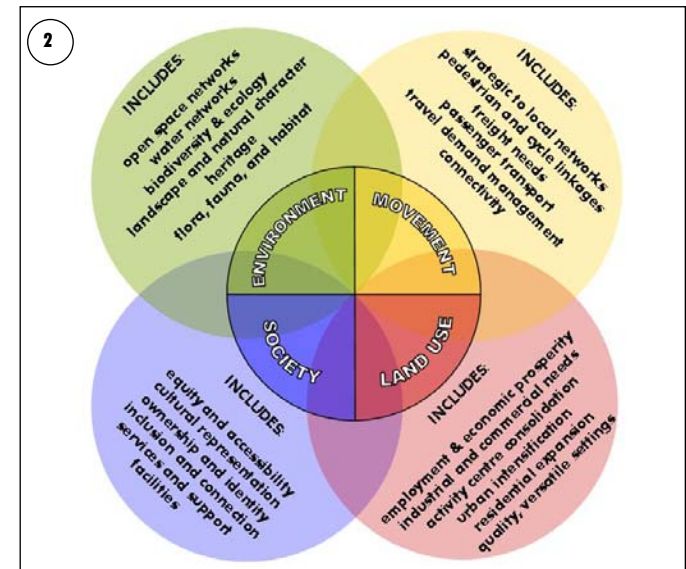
2

INCLUDES:
open space networks
water networks
biodiversity & ecology
landscape and natural character
heritage
flora, fauna, and habitat

INCLUDES:
strategic to local networks
pedestrian and cycle linkages
freight needs
passenger transport
travel demand management
connectivity

ENVIRONMENT
MOVEMENT
SOCIETY
LAND USE

INCLUDES:
equity and accessibility
cultural representation
ownership and identity
inclusion and connection
services and support
facilities

INCLUDES:
employment & economic prosperity
industrial and commercial needs
activity centre consolidation
urban intensification
residential expansion
quality, versatile settings